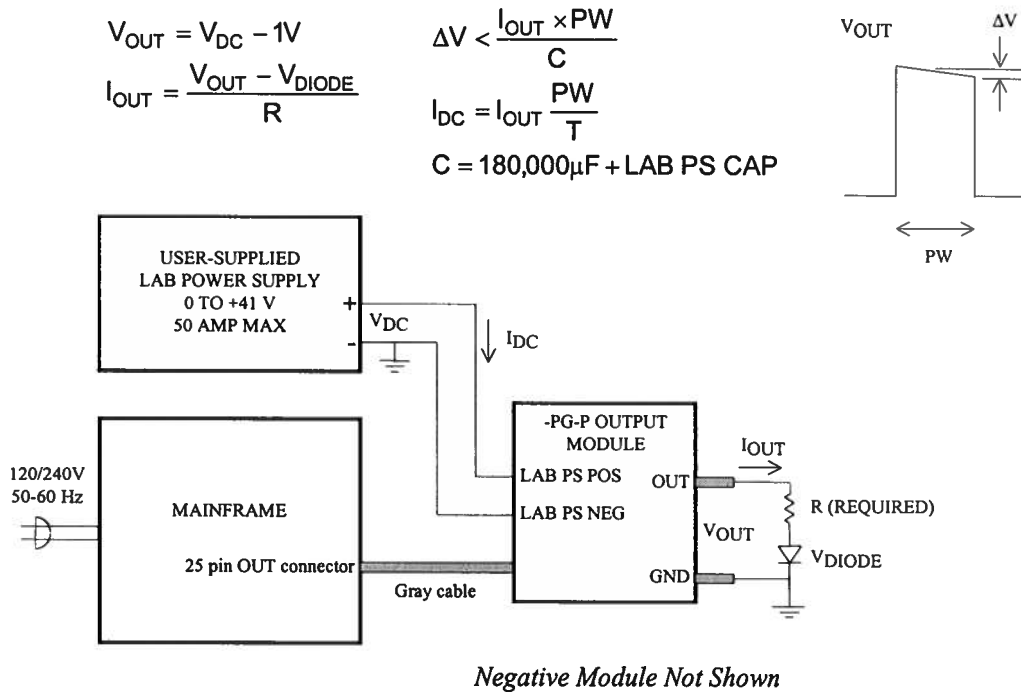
$V_{OUT} = V_{DC} - 1V$

$I_{OUT} = \frac{V_{OUT} - V_{DIODE}}{R}$

$\Delta V < \frac{I_{OUT} \times PW}{C}$

$I_{DC} = I_{OUT} \frac{PW}{T}$

$C = 180{,}000\mu F + LAB\ PS\ CAP$

$V_{OUT}$

$\Delta V$

PW

USER-SUPPLIED
LAB POWER SUPPLY
0 TO +41 V
50 AMP MAX

+

-

$V_{DC}$

$I_{DC}$

120/240V
50-60 Hz

MAINFRAME

25 pin OUT connector

Gray cable

-PG-P OUTPUT
MODULE

LAB PS POS

LAB PS NEG

OUT

GND

$I_{OUT}$

R (REQUIRED)

$V_{OUT}$

$V_{DIODE}$

Negative Module Not Shown